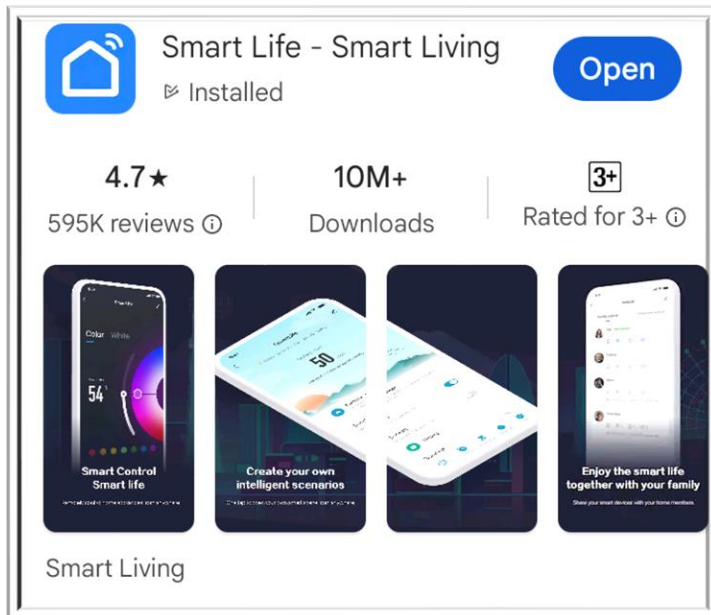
Smart Life - Smart Living
Installed
Open

4.7★
595K reviews ⓘ

10M+
Downloads

3+
Rated for 3+ ⓘ

Color White
54
Smart Control
Smart life
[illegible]

50
Create your own
intelligent scenarios
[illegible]

Enjoy the smart life
together with your family
Share your smart devices with your home members

Smart Living